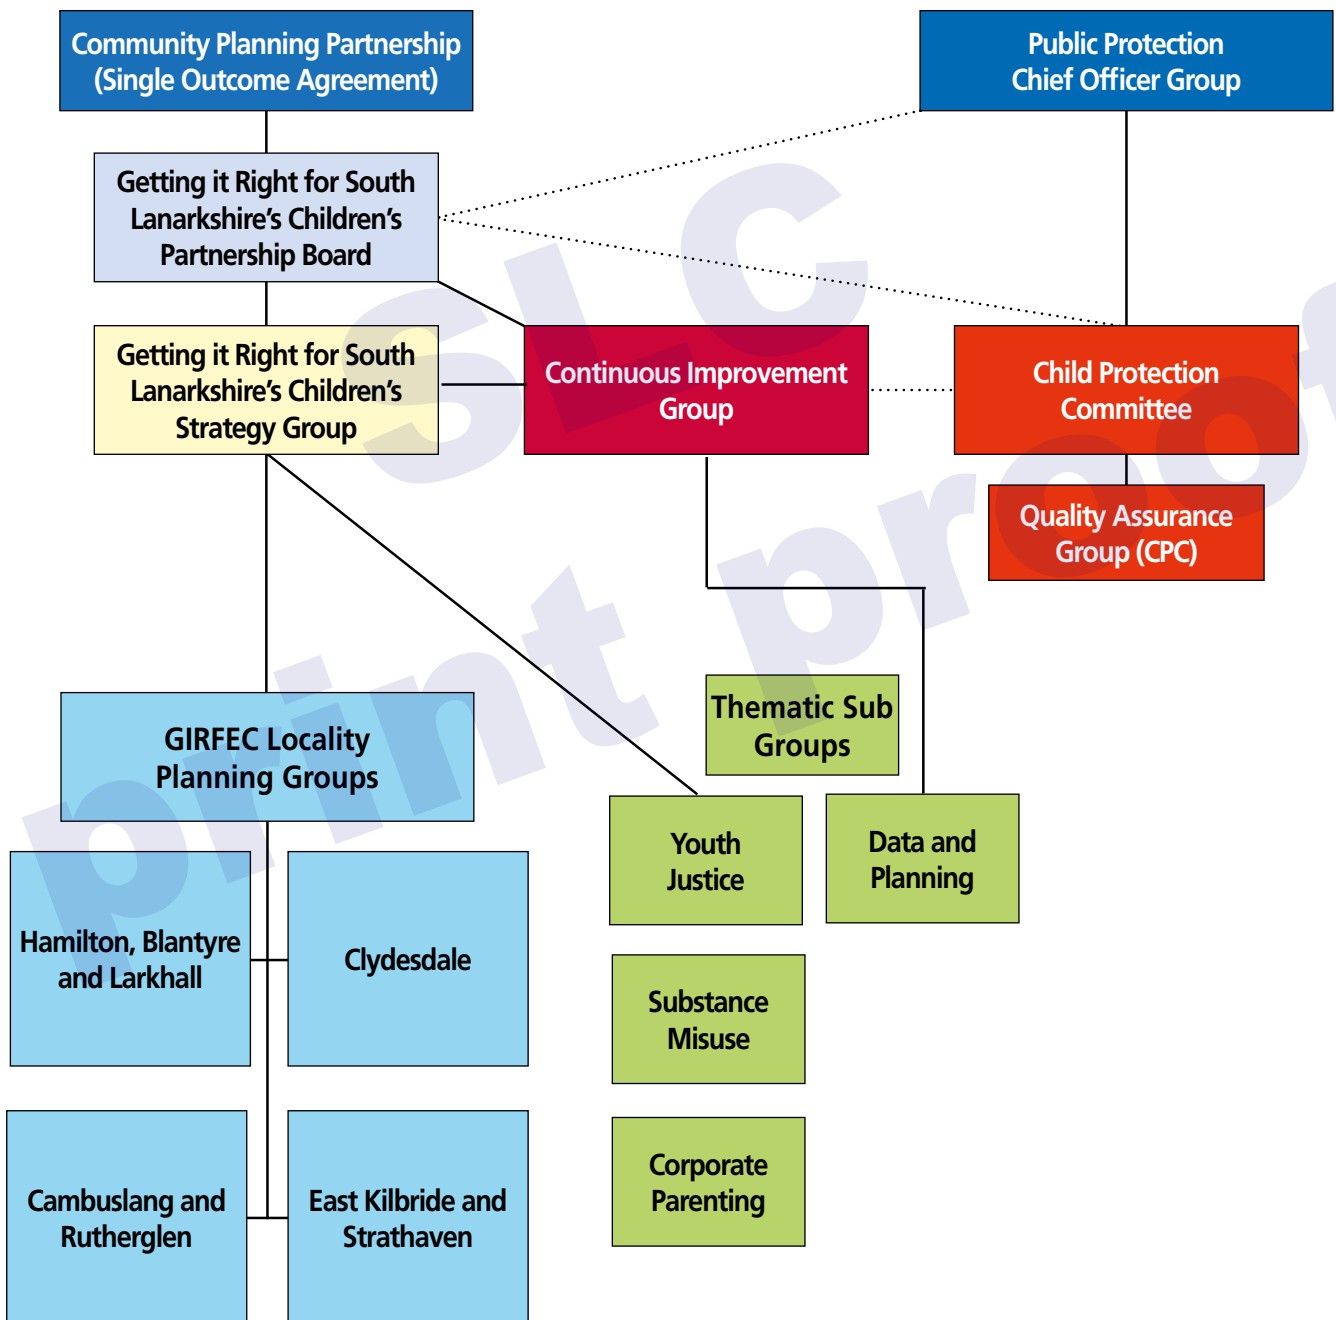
Community Planning Partnership (Single Outcome Agreement)

Public Protection Chief Officer Group

Getting it Right for South Lanarkshire's Children's Partnership Board

Getting it Right for South Lanarkshire's Children's Strategy Group

Continuous Improvement Group

Child Protection Committee

Quality Assurance Group (CPC)

Thematic Sub Groups

GIRFEC Locality Planning Groups

Youth Justice

Data and Planning

Hamilton, Blantyre and Larkhall

Clydesdale

Substance Misuse

Cambuslang and Rutherglen

East Kilbride and Strathaven

Corporate Parenting

SLC print proof